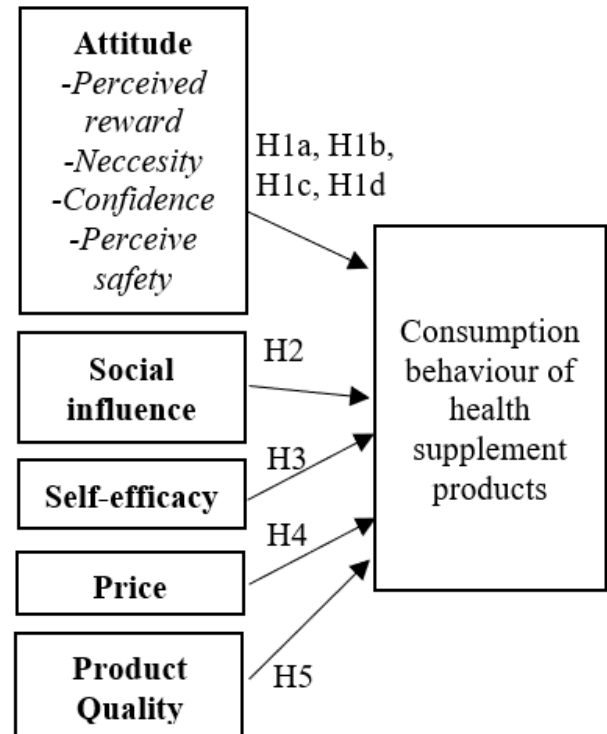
**Attitude**
-*Perceived reward*
-*Neccesity*
-*Confidence*
-*Perceive safety*

H1a, H1b, H1c, H1d

**Social influence**

H2

**Self-efficacy**

H3

**Price**

H4

**Product Quality**

H5

Consumption behaviour of health supplement products